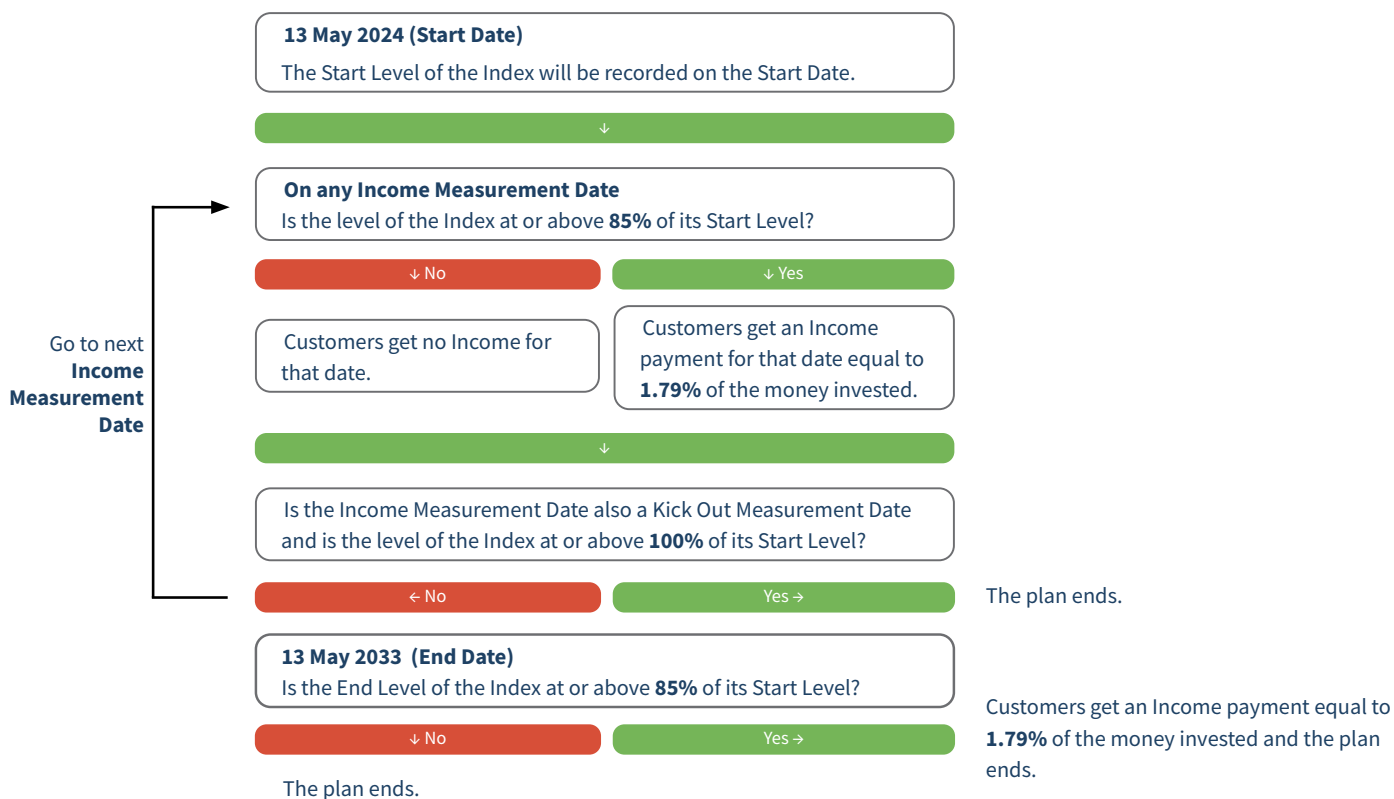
**13 May 2024 (Start Date)**
The Start Level of the Index will be recorded on the Start Date.

↓

**On any Income Measurement Date**
Is the level of the Index at or above **85%** of its Start Level?

↓ No

↓ Yes

Go to next **Income Measurement Date**

Customers get no Income for that date.

Customers get an Income payment for that date equal to **1.79%** of the money invested.

↓

Is the Income Measurement Date also a Kick Out Measurement Date and is the level of the Index at or above **100%** of its Start Level?

← No

Yes →

The plan ends.

**13 May 2033 (End Date)**
Is the End Level of the Index at or above **85%** of its Start Level?

↓ No

Yes →

Customers get an Income payment equal to **1.79%** of the money invested and the plan ends.

The plan ends.